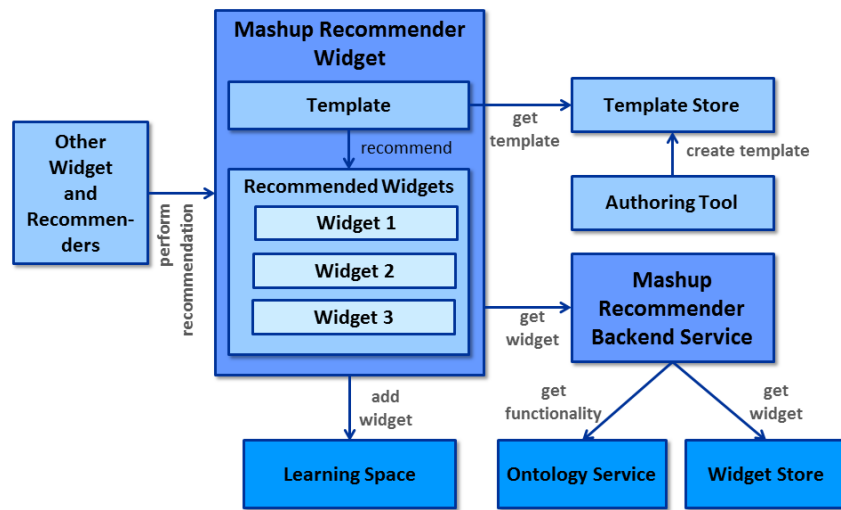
Mashup Recommender Widget

Template

recommend

Recommended Widgets

Widget 1

Widget 2

Widget 3

Other Widget and Recommenders

perform recommendation

get template

Template Store

create template

Authoring Tool

get widget

Mashup Recommender Backend Service

add widget

Learning Space

get functionality

Ontology Service

get widget

Widget Store